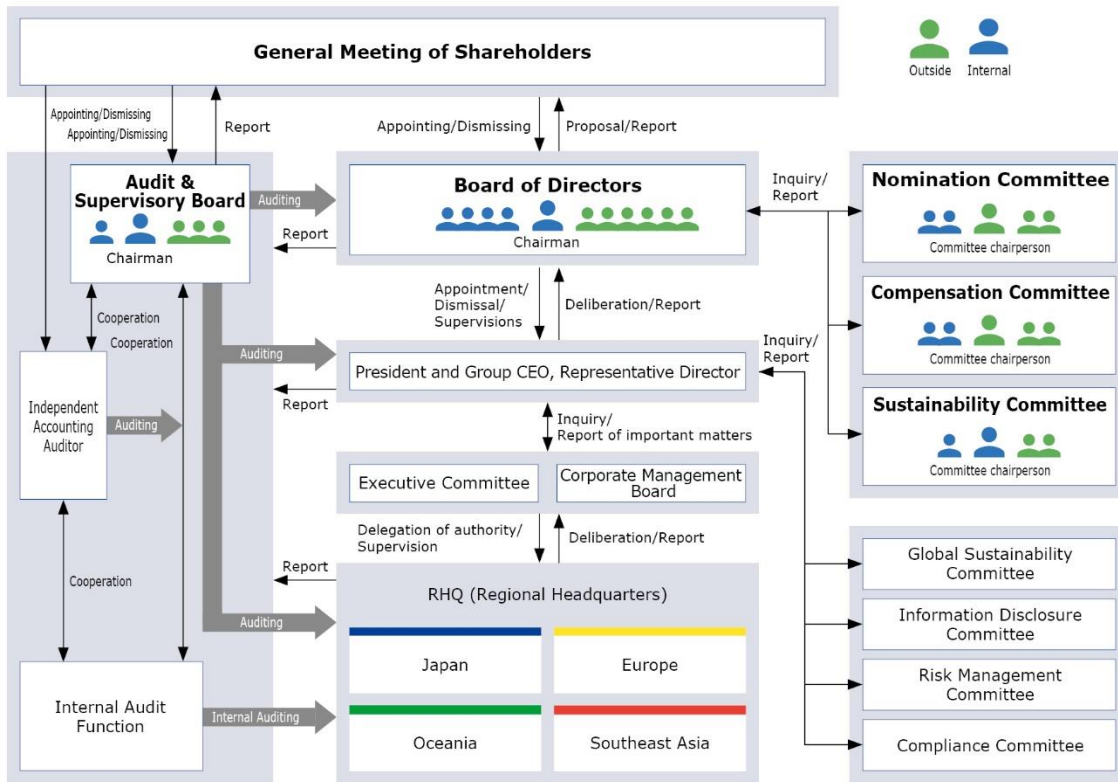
General Meeting of Shareholders

Outside Internal

Appointing/Dismissing
Appointing/Dismissing
Report
Appointing/Dismissing
Proposal/Report

Audit & Supervisory Board
Chairman
Auditing
Report

Board of Directors
Chairman

Inquiry/ Report

Nomination Committee
Committee chairperson

Compensation Committee
Committee chairperson

Sustainability Committee
Committee chairperson

Cooperation
Cooperation

Appointment/ Dismissal/ Supervisions
Deliberation/Report

Inquiry/ Report

Auditing
President and Group CEO, Representative Director
Report

Independent Accounting Auditor
Auditing

Inquiry/ Report of important matters

Executive Committee
Corporate Management Board

Delegation of authority/ Supervision
Deliberation/Report

Cooperation

Report
RHQ (Regional Headquarters)
Auditing
Japan
Europe
Oceania
Southeast Asia

Internal Audit Function
Internal Auditing

Global Sustainability Committee
Information Disclosure Committee
Risk Management Committee
Compliance Committee